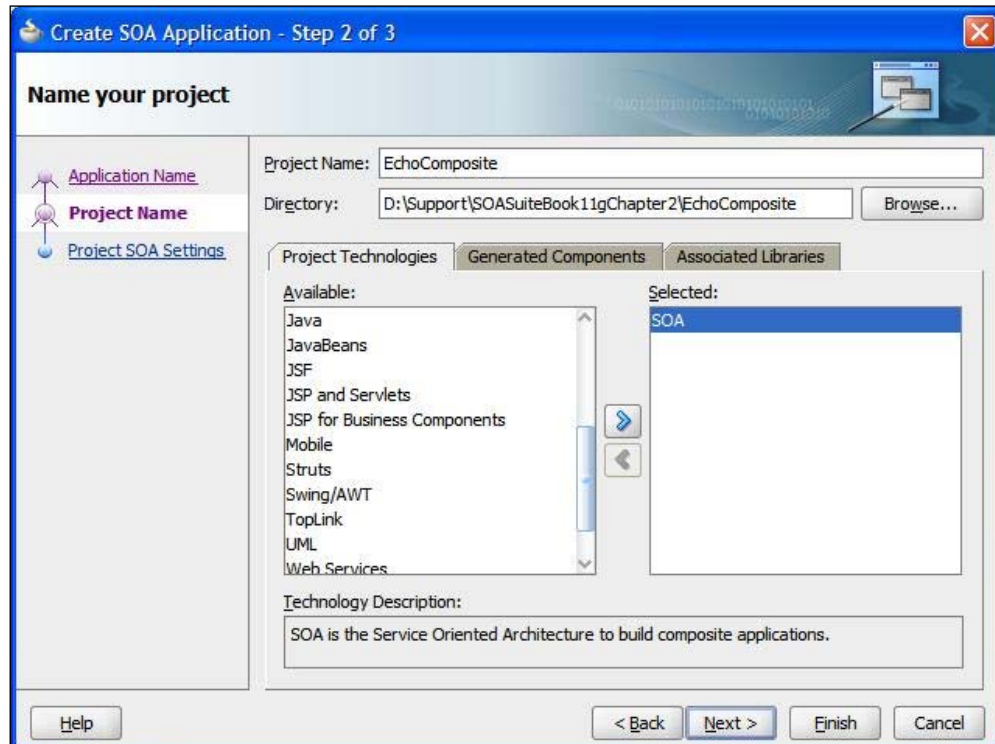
Create SOA Application - Step 2 of 3

Name your project

Application Name
Project Name
Project SOA Settings

Project Name: EchoComposite
Directory: D:\Support\SOASuiteBook11gChapter2\EchoComposite
Browse...

Project Technologies | Generated Components | Associated Libraries

Available:
Java
JavaBeans
JSF
JSP and Servlets
JSP for Business Components
Mobile
Struts
Swing/AWT
TopLink
UML
Web Services

Selected:
SOA

Technology Description:
SOA is the Service Oriented Architecture to build composite applications.

Help
< Back
Next >
Finish
Cancel